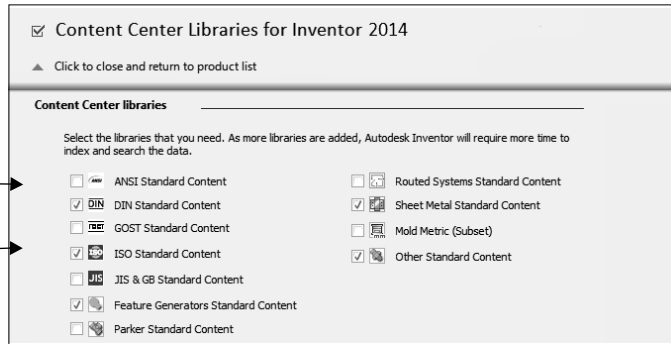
☑ Content Center Libraries for Inventor 2014

▲ Click to close and return to product list

Content Center libraries

Select the libraries that you need. As more libraries are added, Autodesk Inventor will require more time to index and search the data.

☐ ANSI ANSI Standard Content
☑ DIN DIN Standard Content
☐ ГОСТ GOST Standard Content
☑ ISO ISO Standard Content
☐ JIS JIS & GB Standard Content
☑ Feature Generators Standard Content
☐ Parker Standard Content

☐ Routed Systems Standard Content
☑ Sheet Metal Standard Content
☐ Mold Metric (Subset)
☑ Other Standard Content